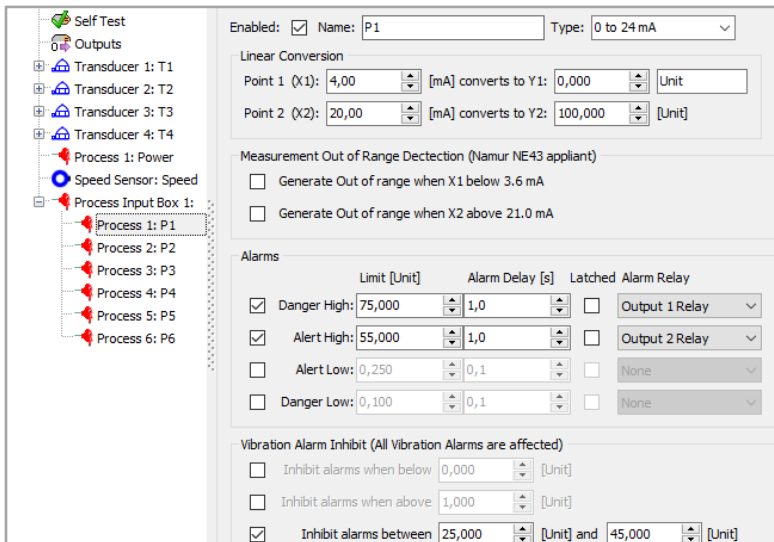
Self Test
Outputs
Transducer 1: T1
Transducer 2: T2
Transducer 3: T3
Transducer 4: T4
Process 1: Power
Speed Sensor: Speed
Process Input Box 1:
Process 1: P1
Process 2: P2
Process 3: P3
Process 4: P4
Process 5: P5
Process 6: P6

Enabled: ☑ Name: P1 Type: 0 to 24 mA

Linear Conversion
Point 1 (X1): 4,00 [mA] converts to Y1: 0,000 Unit
Point 2 (X2): 20,00 [mA] converts to Y2: 100,000 [Unit]

Measurement Out of Range Dectection (Namur NE43 appliant)
Generate Out of range when X1 below 3.6 mA
Generate Out of range when X2 above 21.0 mA

Alarms

| | Limit [Unit] | Alarm Delay [s] | Latched | Alarm Relay |
|---|---|---|---|---|
| ☑ Danger High: | 75,000 | 1,0 | ☐ | Output 1 Relay |
| ☑ Alert High: | 55,000 | 1,0 | ☐ | Output 2 Relay |
| ☐ Alert Low: | 0,250 | 0,1 | ☐ | None |
| ☐ Danger Low: | 0,100 | 0,1 | ☐ | None |

Vibration Alarm Inhibit (All Vibration Alarms are affected)
☐ Inhibit alarms when below 0,000 [Unit]
☐ Inhibit alarms when above 1,000 [Unit]
☑ Inhibit alarms between 25,000 [Unit] and 45,000 [Unit]